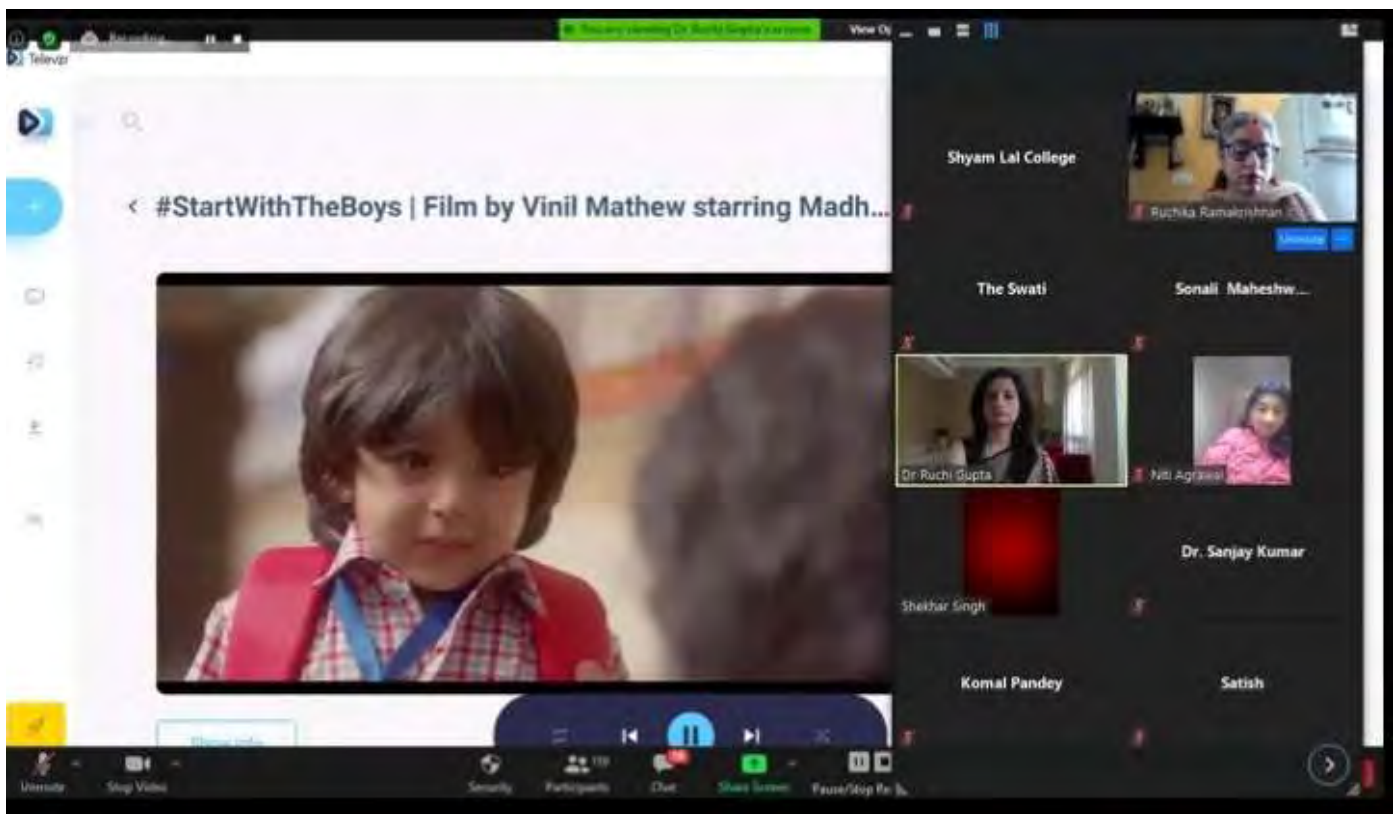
Recording

You are viewing Dr. Ruchi Gupta's screen

View Options

Televzr

< #StartWithTheBoys | Film by Vinil Mathew starring Madh...

Show info

Shyam Lal College

Ruchika Ramakrishnan

Unmute

The Swati

Sonali Maheshw...

Dr Ruchi Gupta

Niti Agrawal

Shekhar Singh

Dr. Sanjay Kumar

Komal Pandey

Satish

Unmute

Stop Video

Security

Participants

Chat

Share Screen

Pause/Stop Re